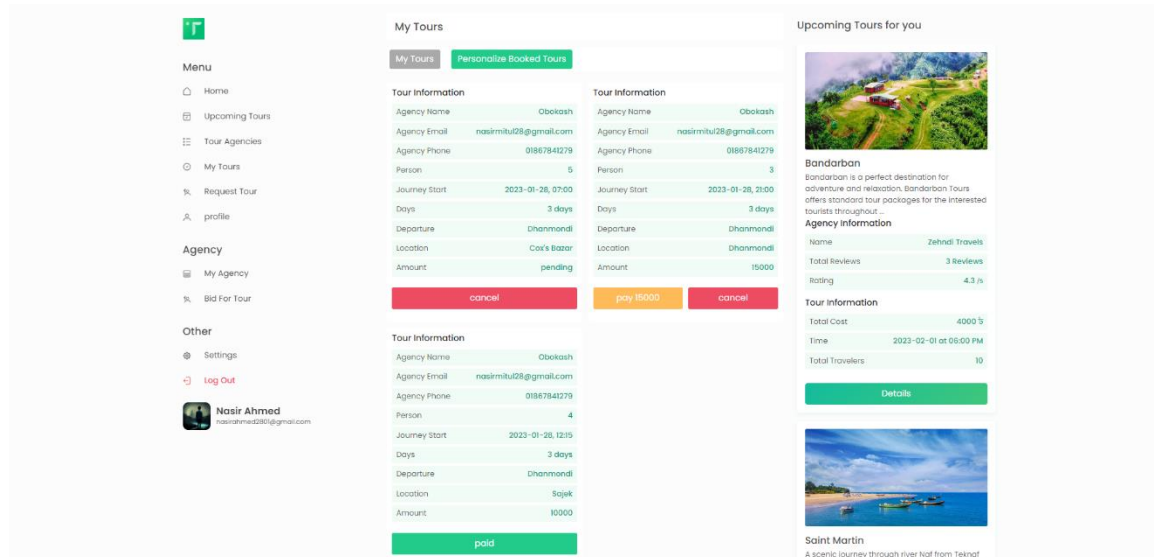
T

Menu

Home

Upcoming Tours

Tour Agencies

My Tours

Request Tour

profile

Agency

My Agency

Bid For Tour

Other

Settings

Log Out

Nasir Ahmed
nasirahmed2801@gmail.com

My Tours

My Tours | Personalize Booked Tours

Tour Information

| | |
|---|---|
| Agency Name | Obokash |
| Agency Email | nasirmitul28@gmail.com |
| Agency Phone | 01867841279 |
| Person | 5 |
| Journey Start | 2023-01-28, 07:00 |
| Days | 3 days |
| Departure | Dhanmondi |
| Location | Cox's Bazar |
| Amount | pending |

cancel

Tour Information

| | |
|---|---|
| Agency Name | Obokash |
| Agency Email | nasirmitul28@gmail.com |
| Agency Phone | 01867841279 |
| Person | 3 |
| Journey Start | 2023-01-28, 21:00 |
| Days | 3 days |
| Departure | Dhanmondi |
| Location | Dhanmondi |
| Amount | 15000 |

pay 15000 | cancel

Tour Information

| | |
|---|---|
| Agency Name | Obokash |
| Agency Email | nasirmitul28@gmail.com |
| Agency Phone | 01867841279 |
| Person | 4 |
| Journey Start | 2023-01-28, 12:15 |
| Days | 3 days |
| Departure | Dhanmondi |
| Location | Sajek |
| Amount | 10000 |

paid

Upcoming Tours for you

Bandarban

Bandarban is a perfect destination for adventure and relaxation. Bandarban Tours offers standard tour packages for the interested tourists throughout ...

Agency Information

| | |
|---|---|
| Name | Zehndi Travels |
| Total Reviews | 3 Reviews |
| Rating | 4.3 /5 |

Tour Information

| | |
|---|---|
| Total Cost | 4000 ৳ |
| Time | 2023-02-01 at 05:00 PM |
| Total Travelers | 10 |

Details

Saint Martin

A scenic journey through river Naf from Teknaf